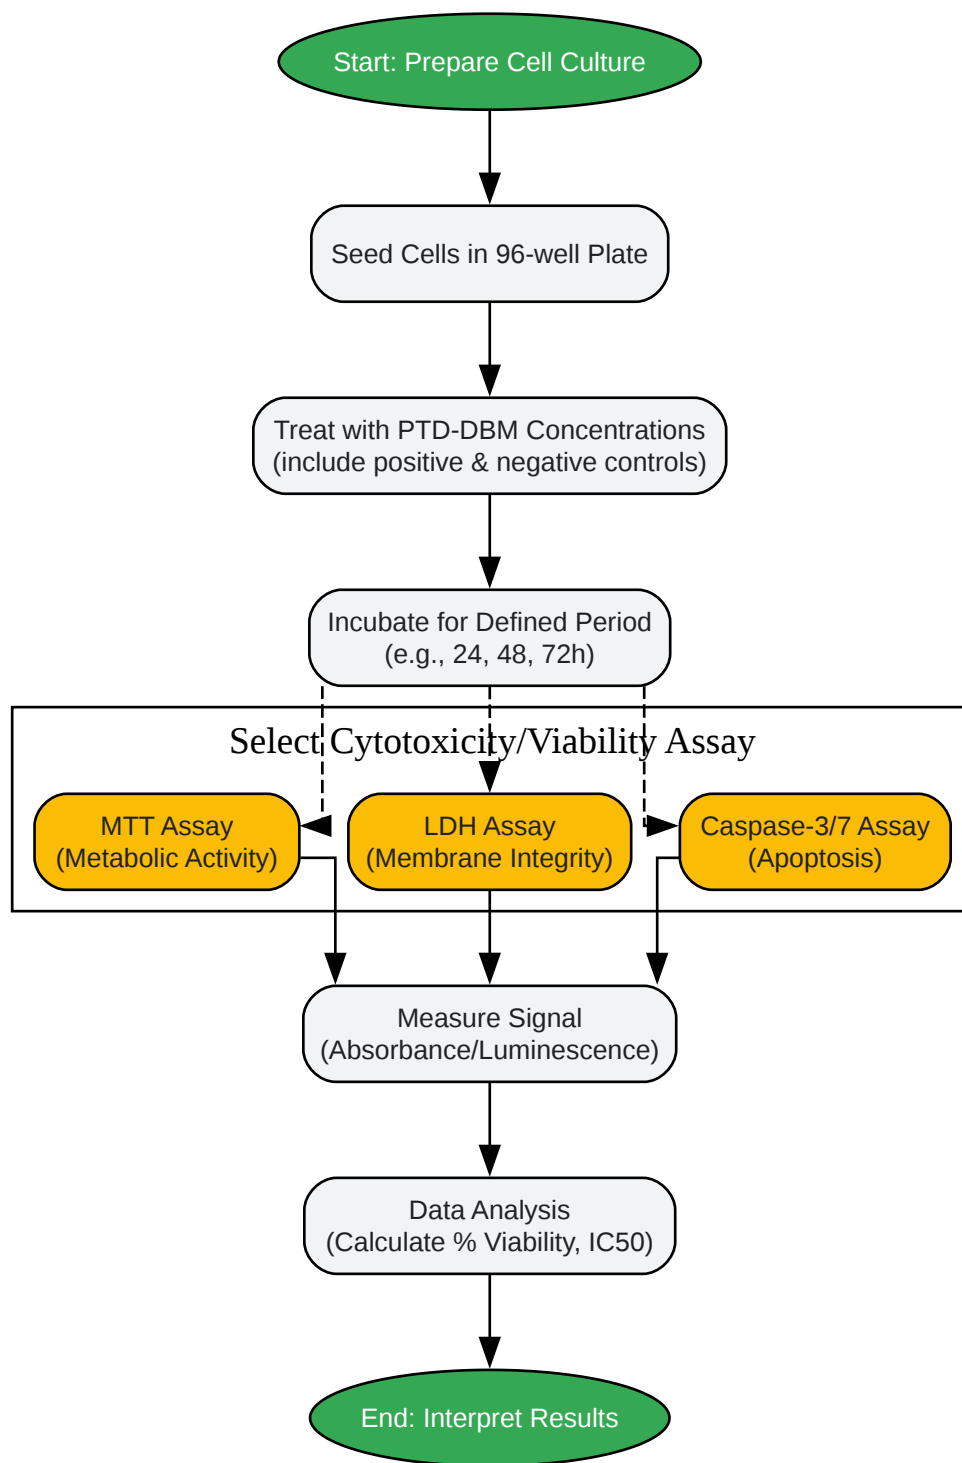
Start: Prepare Cell Culture

Seed Cells in 96-well Plate

Treat with PTD-DBM Concentrations
(include positive & negative controls)

Incubate for Defined Period
(e.g., 24, 48, 72h)

Select Cytotoxicity/Viability Assay

MTT Assay
(Metabolic Activity)

LDH Assay
(Membrane Integrity)

Caspase-3/7 Assay
(Apoptosis)

Measure Signal
(Absorbance/Luminescence)

Data Analysis
(Calculate % Viability, IC50)

End: Interpret Results